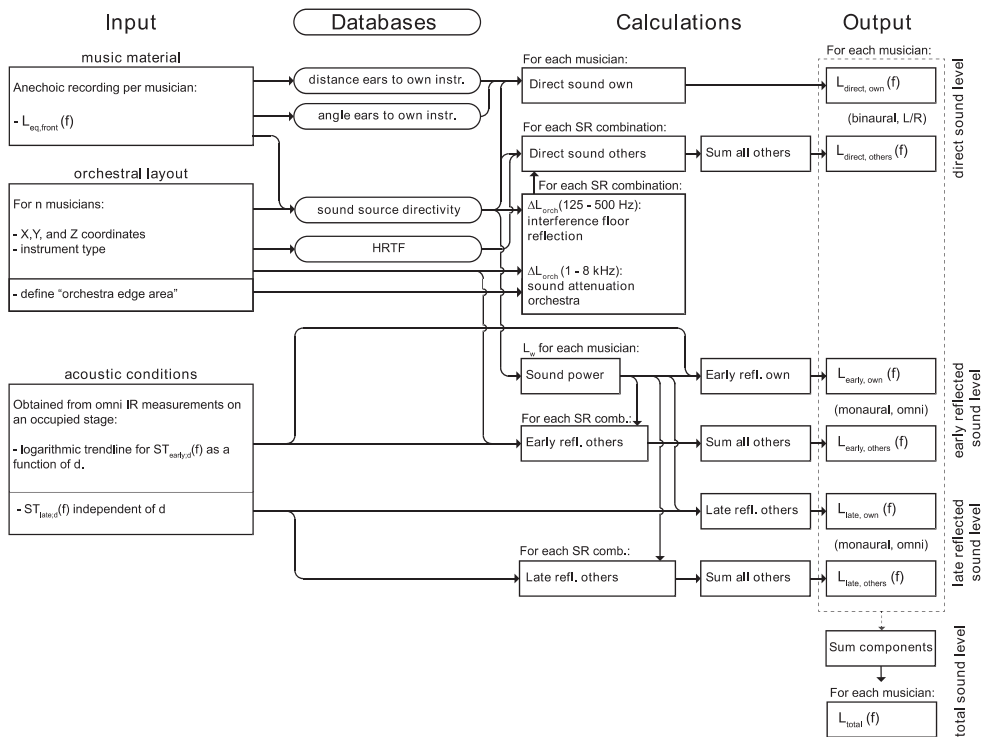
Input

Databases

Calculations

Output

music material

Anechoic recording per musician:

- $L_{eq,front}(f)$

orchestral layout

For n musicians:

- X,Y, and Z coordinates
- instrument type

- define "orchestra edge area"

acoustic conditions

Obtained from omni IR measurements on an occupied stage:

- logarithmic trendline for $ST_{early;d}(f)$ as a function of d.

- $ST_{late;d}(f)$ independent of d

distance ears to own instr.

angle ears to own instr.

sound source directivity

HRTF

For each musician:

Direct sound own

For each SR combination:

Direct sound others

Sum all others

For each SR combination:

$\Delta L_{orch}$(125 - 500 Hz): interference floor reflection

$\Delta L_{orch}$ (1 - 8 kHz): sound attenuation orchestra

$L_w$ for each musician:

Sound power

Early refl. own

For each SR comb.:

Early refl. others

Sum all others

Late refl. others

For each SR comb.:

Late refl. others

Sum all others

For each musician:

$L_{direct, own}(f)$

(binaural, L/R)

$L_{direct, others}(f)$

direct sound level

$L_{early, own}(f)$

(monaural, omni)

$L_{early, others}(f)$

early reflected sound level

$L_{late, own}(f)$

(monaural, omni)

$L_{late, others}(f)$

late reflected sound level

Sum components

For each musician:

$L_{total}(f)$

total sound level